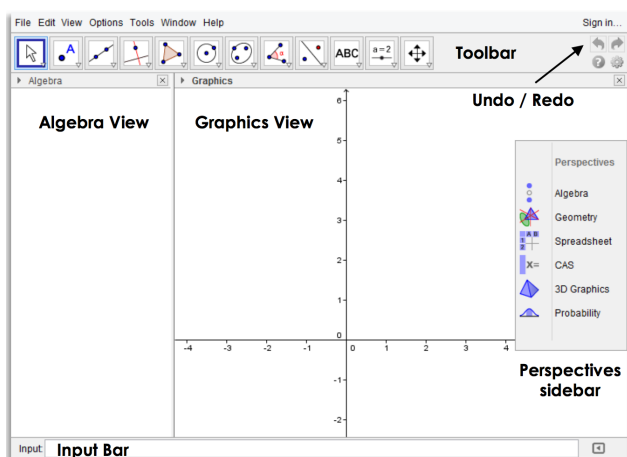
File Edit View Options Tools Window Help

Sign in...

ABC

a=2

Toolbar

Undo / Redo

Algebra

Graphics

Algebra View

Graphics View

6

5

4

3

2

1

0

-1

-2

-4 -3 -2 -1 0 1 2 3 4

Perspectives

Algebra

Geometry

Spreadsheet

CAS

3D Graphics

Probability

Perspectives sidebar

Input: Input Bar